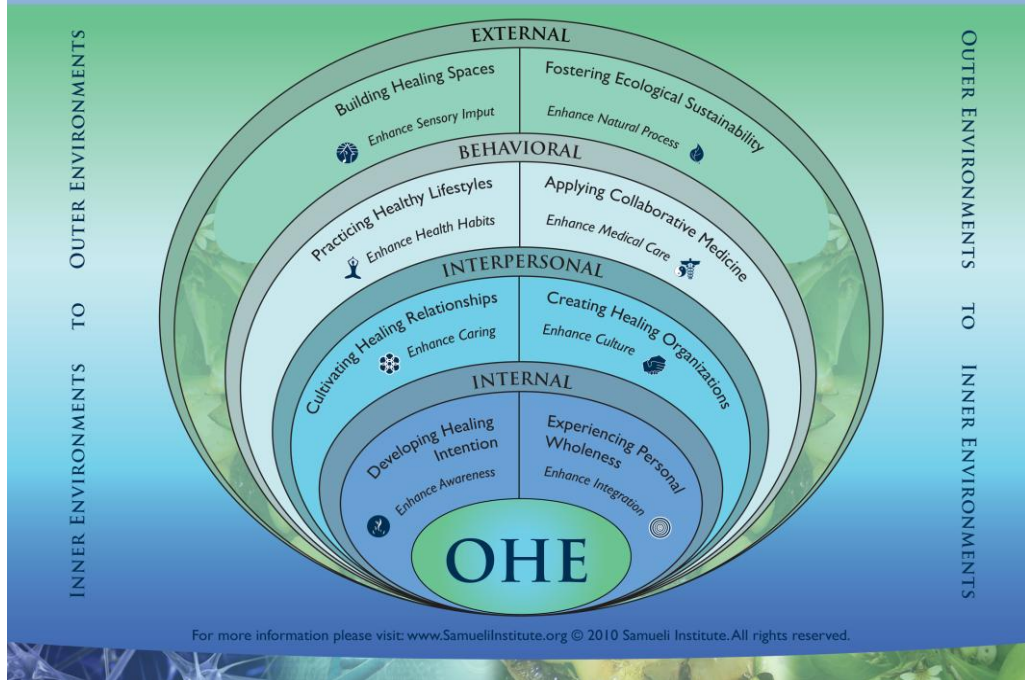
Inner Environments to Outer Environments

EXTERNAL

Building Healing Spaces

Enhance Sensory Imput

Fostering Ecological Sustainability

Enhance Natural Process

BEHAVIORAL

Practicing Healthy Lifestyles

Enhance Health Habits

Applying Collaborative Medicine

Enhance Medical Care

INTERPERSONAL

Cultivating Healing Relationships

Enhance Caring

Creating Healing Organizations

Enhance Culture

INTERNAL

Developing Healing Intention

Enhance Awareness

Experiencing Personal Wholeness

Enhance Integration

OHE

Outer Environments to Inner Environments

For more information please visit: www.SamueliInstitute.org © 2010 Samueli Institute. All rights reserved.